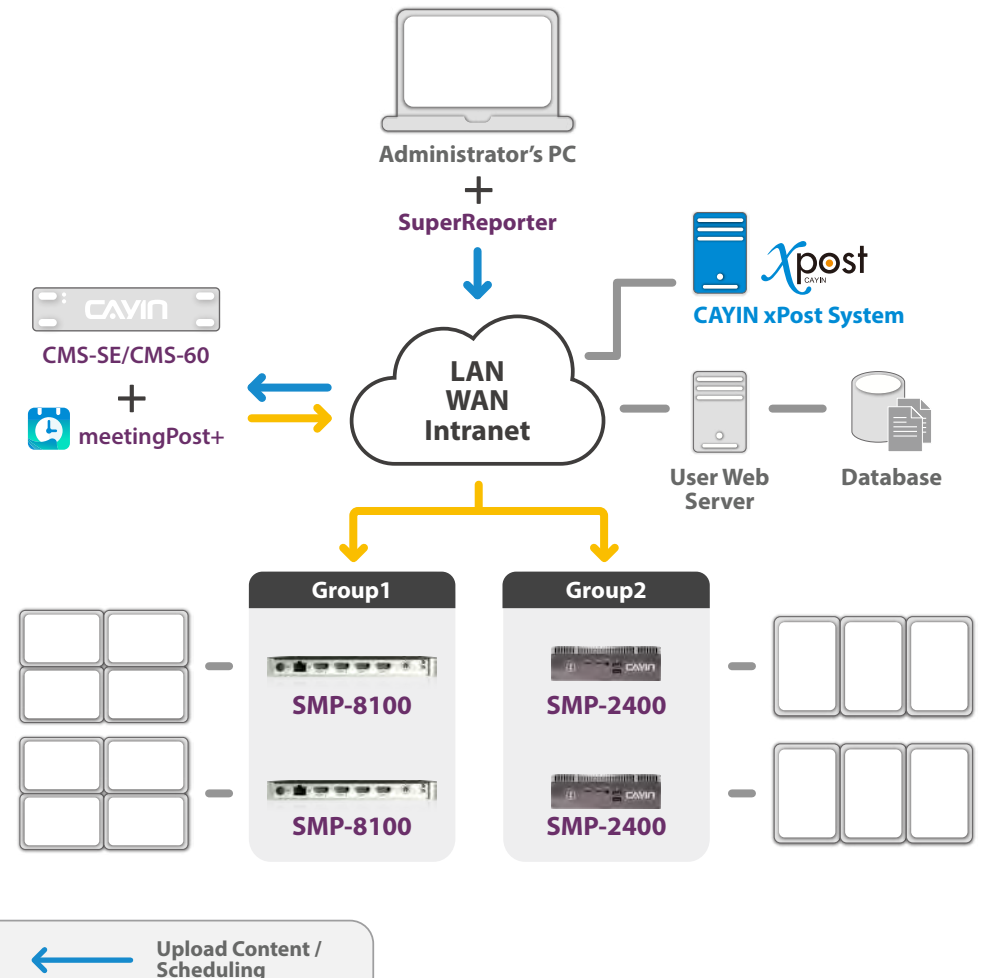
Administrator's PC

+

SuperReporter

xpost CAYIN

CAYIN xPost System

CAYIN

CMS-SE/CMS-60

+

meetingPost+

LAN
WAN
Intranet

User Web Server

Database

Group1

SMP-8100

SMP-8100

Group2

CAYIN

SMP-2400

CAYIN

SMP-2400

Upload Content / Scheduling